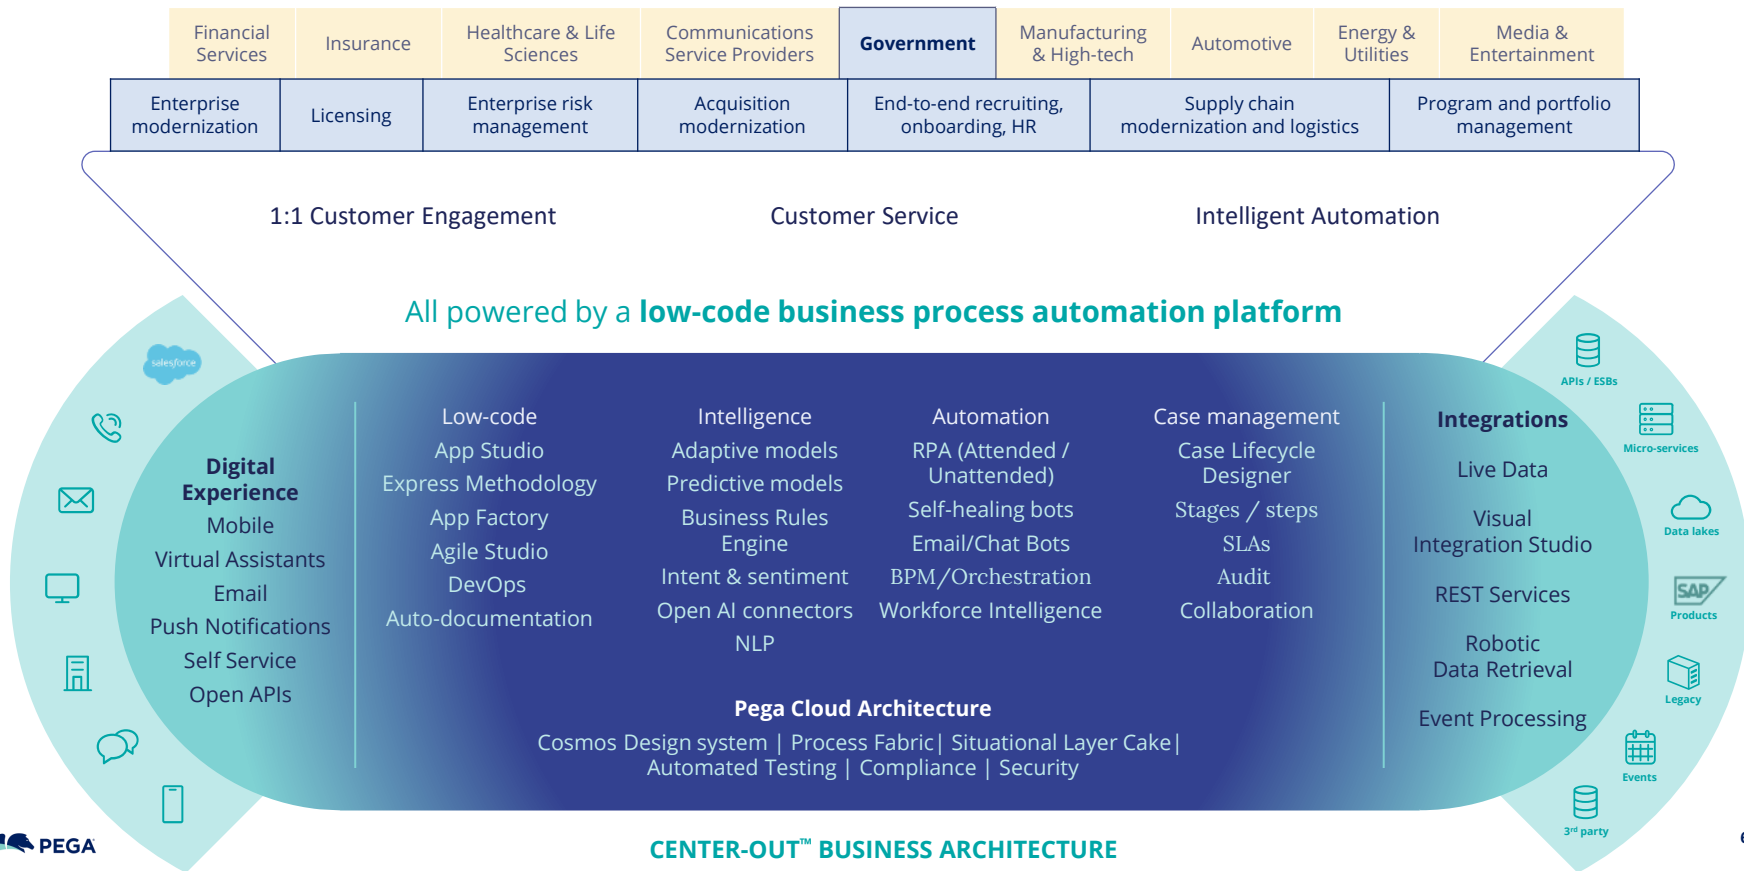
| Financial Services | Insurance | Healthcare & Life Sciences | Communications Service Providers | Government | Manufacturing & High-tech | Automotive | Energy & Utilities | Media & Entertainment |
|---|---|---|---|---|---|---|---|---|

| Enterprise modernization | Licensing | Enterprise risk management | Acquisition modernization | End-to-end recruiting, onboarding, HR | Supply chain modernization and logistics | Program and portfolio management |
|---|---|---|---|---|---|---|

1:1 Customer Engagement

Customer Service

Intelligent Automation

All powered by a low-code business process automation platform

salesforce

Digital Experience
Mobile
Virtual Assistants
Email
Push Notifications
Self Service
Open APIs

Low-code
App Studio
Express Methodology
App Factory
Agile Studio
DevOps
Auto-documentation

Intelligence
Adaptive models
Predictive models
Business Rules Engine
Intent & sentiment
Open AI connectors
NLP

Automation
RPA (Attended / Unattended)
Self-healing bots
Email/Chat Bots
BPM/Orchestration
Workforce Intelligence

Case management
Case Lifecycle Designer
Stages / steps
SLAs
Audit
Collaboration

Integrations
Live Data
Visual Integration Studio
REST Services
Robotic Data Retrieval
Event Processing

Pega Cloud Architecture
Cosmos Design system | Process Fabric | Situational Layer Cake | Automated Testing | Compliance | Security

APIs / ESBs
Micro-services
Data lakes
SAP
Products
Legacy
Events
3rd party

PEGA

CENTER-OUT™ BUSINESS ARCHITECTURE